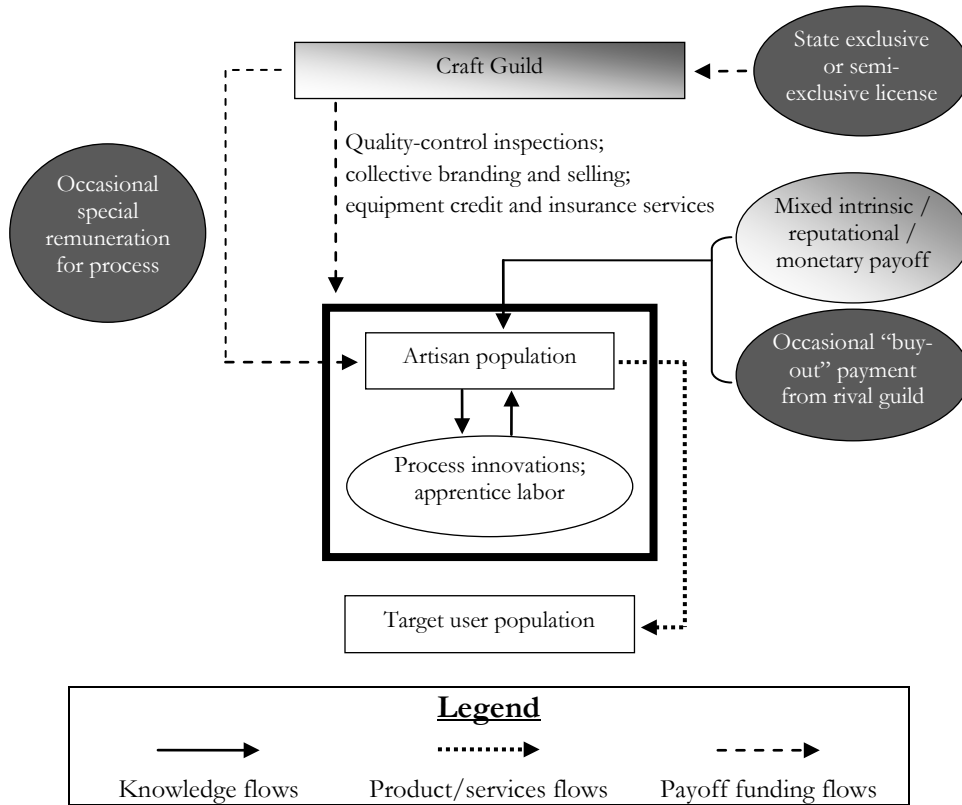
Craft Guild

State exclusive or semi-exclusive license

Quality-control inspections; collective branding and selling; equipment credit and insurance services

Occasional special remuneration for process

Mixed intrinsic / reputational / monetary payoff

Artisan population

Occasional "buy-out" payment from rival guild

Process innovations; apprentice labor

Target user population

Legend

Knowledge flows

Product/services flows

Payoff funding flows